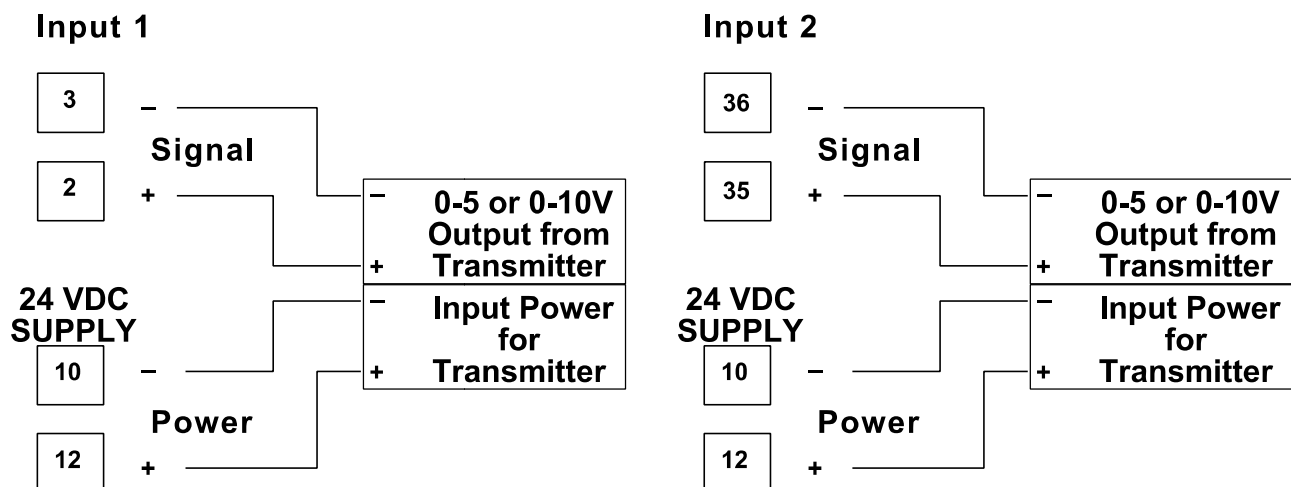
Input 1

3 –

Signal

2 +

– 0-5 or 0-10V Output from
+ Transmitter

24 VDC SUPPLY

– Input Power for
+ Transmitter

10 –

Power

12 +

Input 2

36 –

Signal

35 +

– 0-5 or 0-10V Output from
+ Transmitter

24 VDC SUPPLY

– Input Power for
+ Transmitter

10 –

Power

12 +